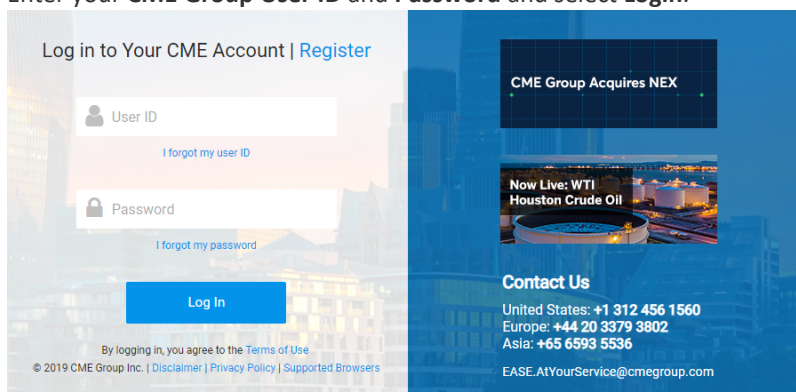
Enter your CME Group User ID and Password and select Login.

Log in to Your CME Account | Register

User ID

I forgot my user ID

Password

I forgot my password

Log In

By logging in, you agree to the Terms of Use

© 2019 CME Group Inc. | Disclaimer | Privacy Policy | Supported Browsers

CME Group Acquires NEX

Now Live: WTI Houston Crude Oil

Contact Us

United States: +1 312 456 1560
Europe: +44 20 3379 3802
Asia: +65 6593 5536

EASE.AtYourService@cmegroup.com